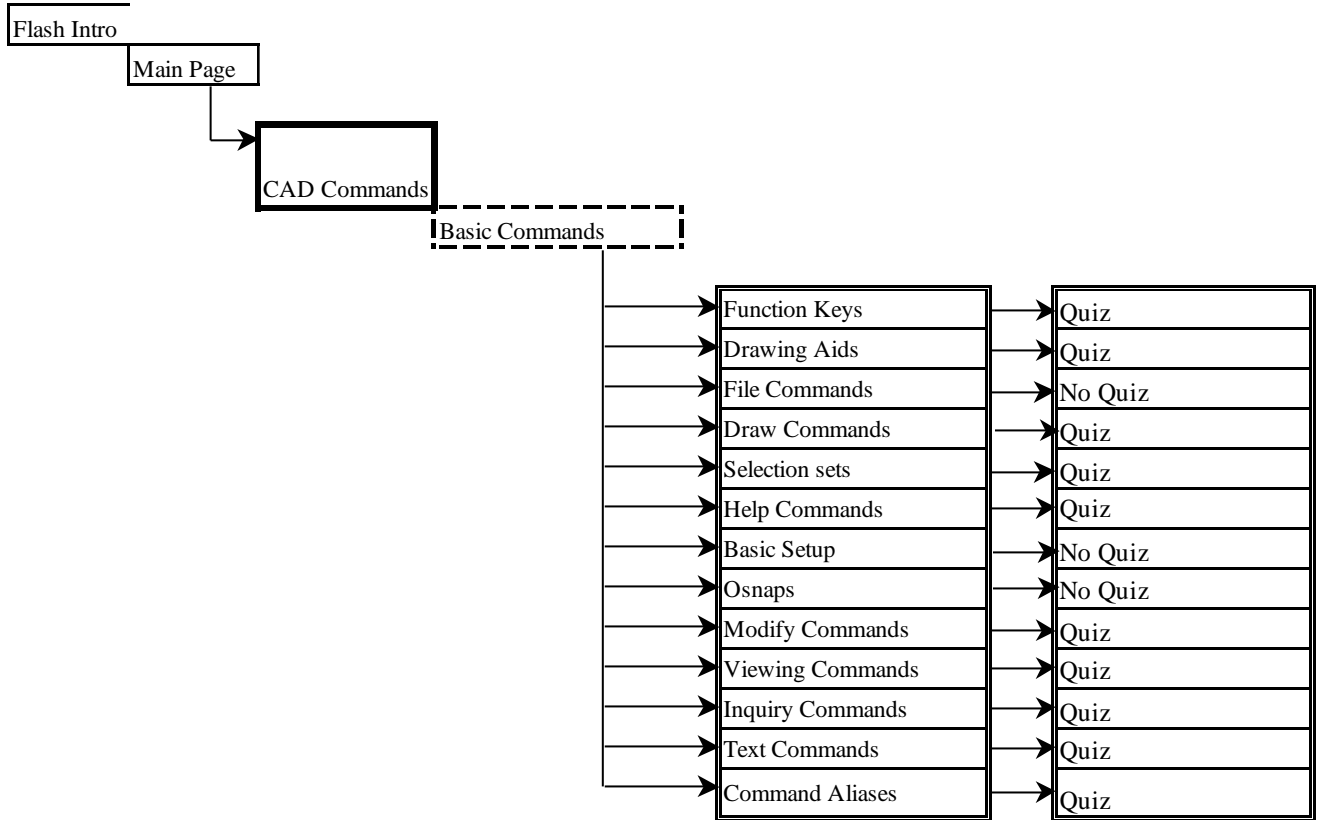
Flash Intro

Main Page

CAD Commands

Basic Commands

| | |
|---|---|
| Function Keys | Quiz |
| Drawing Aids | Quiz |
| File Commands | No Quiz |
| Draw Commands | Quiz |
| Selection sets | Quiz |
| Help Commands | Quiz |
| Basic Setup | No Quiz |
| Osnaps | No Quiz |
| Modify Commands | Quiz |
| Viewing Commands | Quiz |
| Inquiry Commands | Quiz |
| Text Commands | Quiz |
| Command Aliases | Quiz |